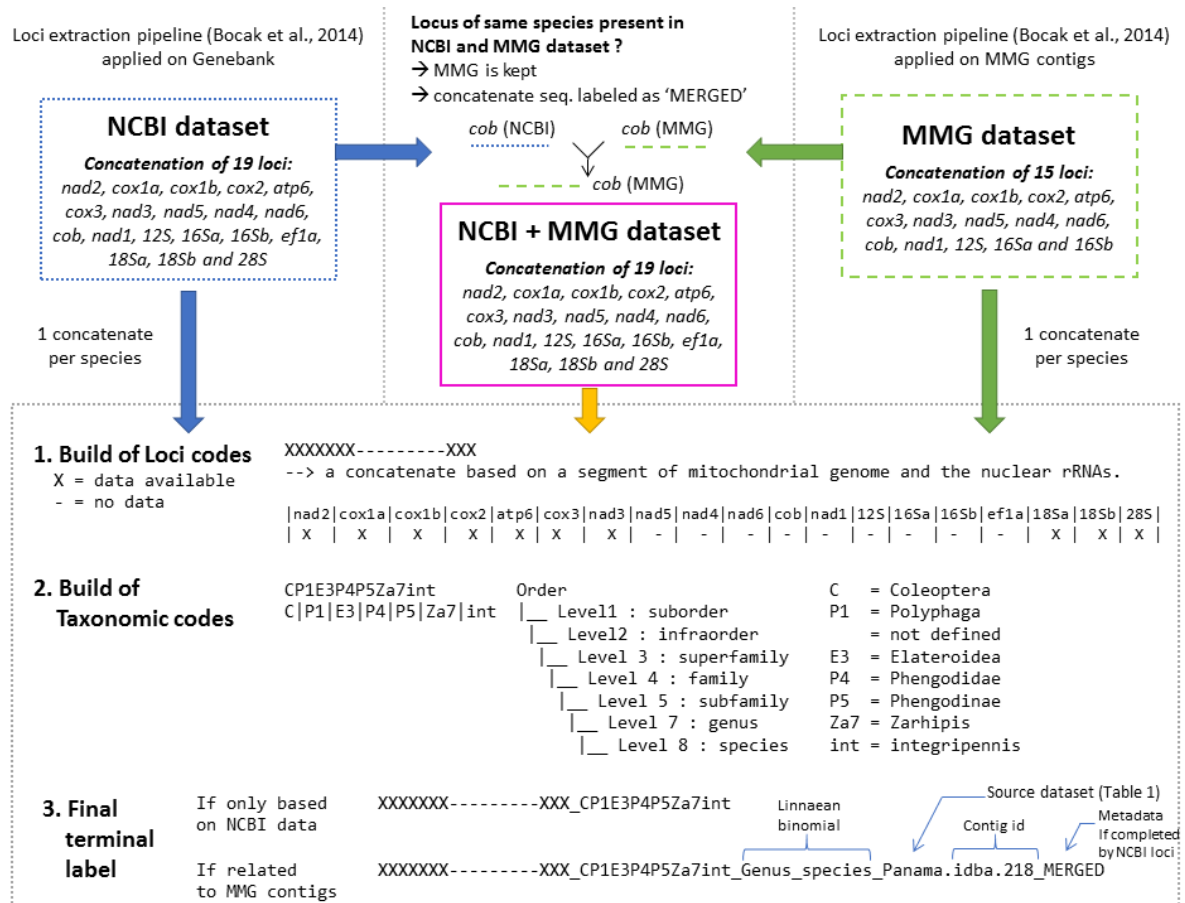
Loci extraction pipeline (Bocak et al., 2014) applied on Genebank

Locus of same species present in NCBI and MMG dataset ?
→ MMG is kept
→ concatenate seq. labeled as 'MERGED'

Loci extraction pipeline (Bocak et al., 2014) applied on MMG contigs

NCBI dataset
Concatenation of 19 loci:
nad2, cox1a, cox1b, cox2, atp6, cox3, nad3, nad5, nad4, nad6, cob, nad1, 12S, 16Sa, 16Sb, ef1a, 18Sa, 18Sb and 28S

cob (NCBI) cob (MMG)
cob (MMG)

NCBI + MMG dataset
Concatenation of 19 loci:
nad2, cox1a, cox1b, cox2, atp6, cox3, nad3, nad5, nad4, nad6, cob, nad1, 12S, 16Sa, 16Sb, ef1a, 18Sa, 18Sb and 28S

MMG dataset
Concatenation of 15 loci:
nad2, cox1a, cox1b, cox2, atp6, cox3, nad3, nad5, nad4, nad6, cob, nad1, 12S, 16Sa and 16Sb

1 concatenate per species

1 concatenate per species

1. Build of Loci codes
X = data available
- = no data

XXXXXXX---------XXX
--> a concatenate based on a segment of mitochondrial genome and the nuclear rRNAs.

| nad2 | cox1a | cox1b | cox2 | atp6 | cox3 | nad3 | nad5 | nad4 | nad6 | cob | nad1 | 12S | 16Sa | 16Sb | ef1a | 18Sa | 18Sb | 28S |
|---|---|---|---|---|---|---|---|---|---|---|---|---|---|---|---|---|---|---|
| X | X | X | X | X | X | X | - | - | - | - | - | - | - | - | - | X | X | X |

2. Build of Taxonomic codes

CP1E3P4P5Za7int
C|P1|E3|P4|P5|Za7|int

Order
|__ Level1 : suborder
|__ Level2 : infraorder
|__ Level 3 : superfamily
|__ Level 4 : family
|__ Level 5 : subfamily
|__ Level 7 : genus
|__ Level 8 : species

C = Coleoptera
P1 = Polyphaga
= not defined
E3 = Elateroidea
P4 = Phengodidae
P5 = Phengodinae
Za7 = Zarhipis
int = integripennis

3. Final terminal label

If only based on NCBI data XXXXXXX---------XXX_CP1E3P4P5Za7int

Linnaean binomial
Source dataset (Table 1)
Contig id
Metadata If completed by NCBI loci

If related to MMG contigs XXXXXXX---------XXX_CP1E3P4P5Za7int_Genus_species_Panama.idba.218_MERGED